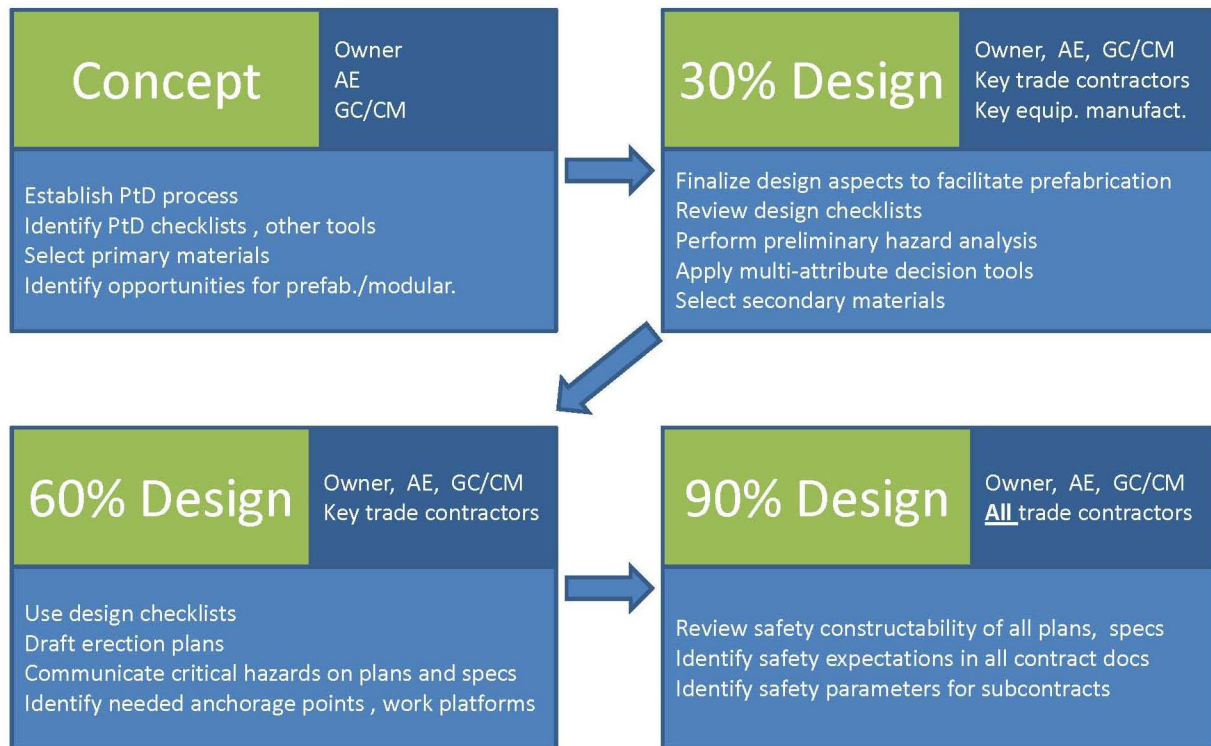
Concept

Owner
AE
GC/CM

Establish PtD process
Identify PtD checklists , other tools
Select primary materials
Identify opportunities for prefab./modular.

30% Design

Owner, AE, GC/CM
Key trade contractors
Key equip. manufact.

Finalize design aspects to facilitate prefabrication
Review design checklists
Perform preliminary hazard analysis
Apply multi-attribute decision tools
Select secondary materials

60% Design

Owner, AE, GC/CM
Key trade contractors

Use design checklists
Draft erection plans
Communicate critical hazards on plans and specs
Identify needed anchorage points , work platforms

90% Design

Owner, AE, GC/CM
All trade contractors

Review safety constructability of all plans, specs
Identify safety expectations in all contract docs
Identify safety parameters for subcontracts